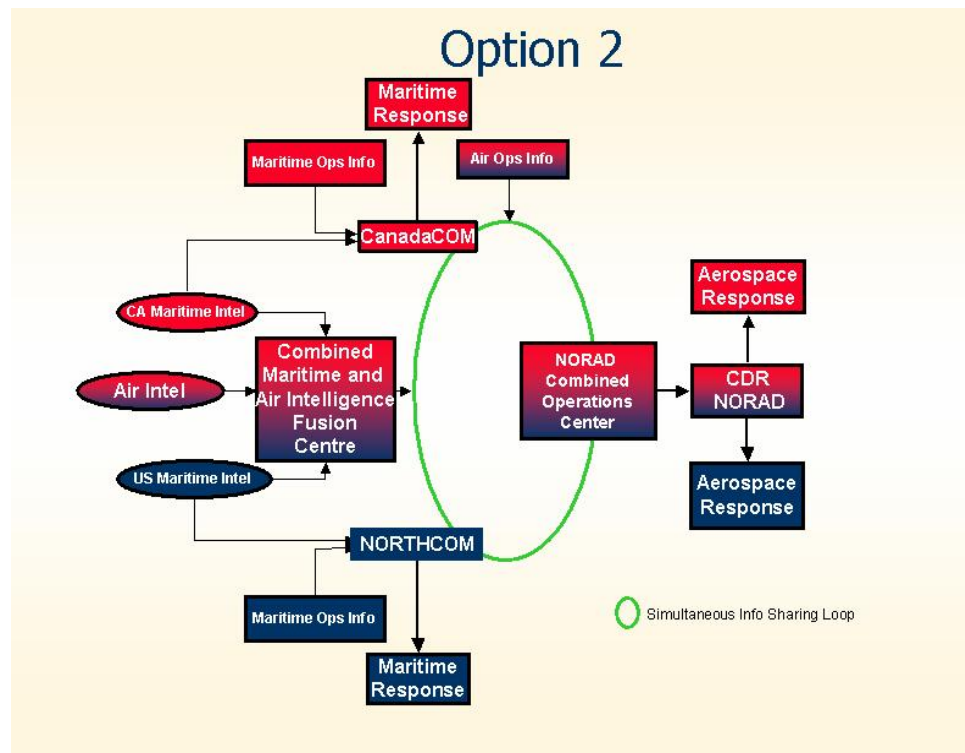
Option 2

Maritime Response

Maritime Ops Info

Air Ops Info

CanadaCOM

CA Maritime Intel

Combined Maritime and Air Intelligence Fusion Centre

Air Intel

US Maritime Intel

NORAD Combined Operations Center

Aerospace Response

CDR NORAD

Aerospace Response

NORTHCOM

Maritime Ops Info

Simultaneous Info Sharing Loop

Maritime Response